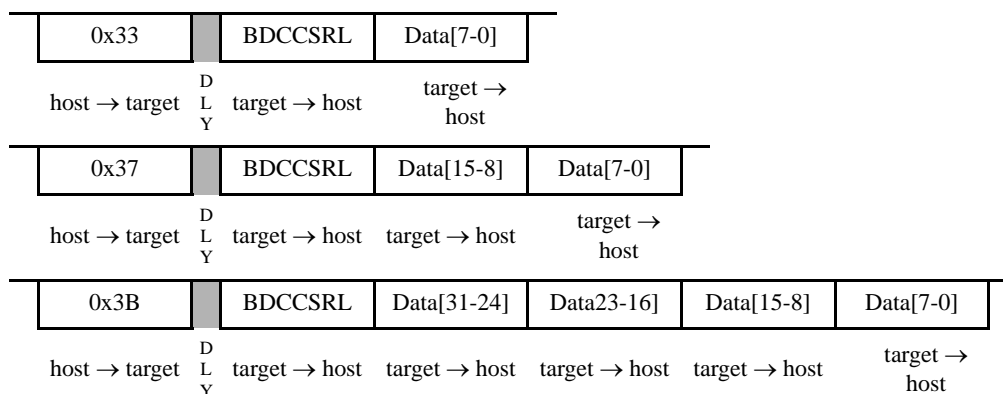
| 0x33 | | BDCCSRL | Data[7-0] |
|---|---|---|---|
| host → target | D L Y | target → host | target → host |

| 0x37 | | BDCCSRL | Data[15-8] | Data[7-0] |
|---|---|---|---|---|
| host → target | D L Y | target → host | target → host | target → host |

| 0x3B | | BDCCSRL | Data[31-24] | Data23-16] | Data[15-8] | Data[7-0] |
|---|---|---|---|---|---|---|
| host → target | D L Y | target → host | target → host | target → host | target → host | target → host |